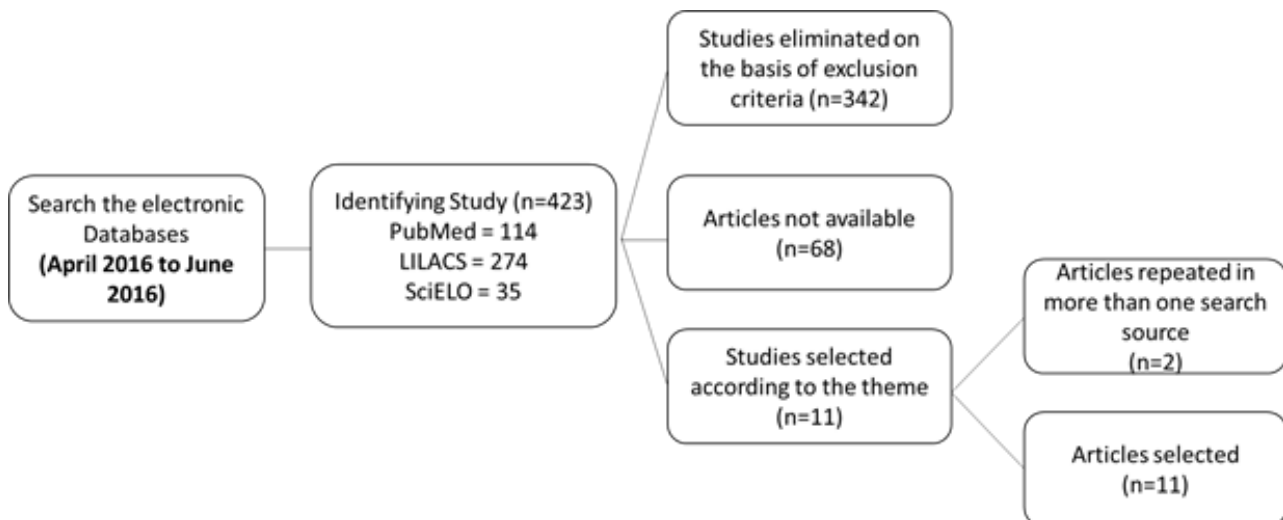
Search the electronic Databases
**(April 2016 to June 2016)**

Identifying Study (n=423)
PubMed = 114
LILACS = 274
SciELO = 35

Studies eliminated on the basis of exclusion criteria (n=342)

Articles not available
(n=68)

Studies selected according to the theme
(n=11)

Articles repeated in more than one search source
(n=2)

Articles selected
(n=11)